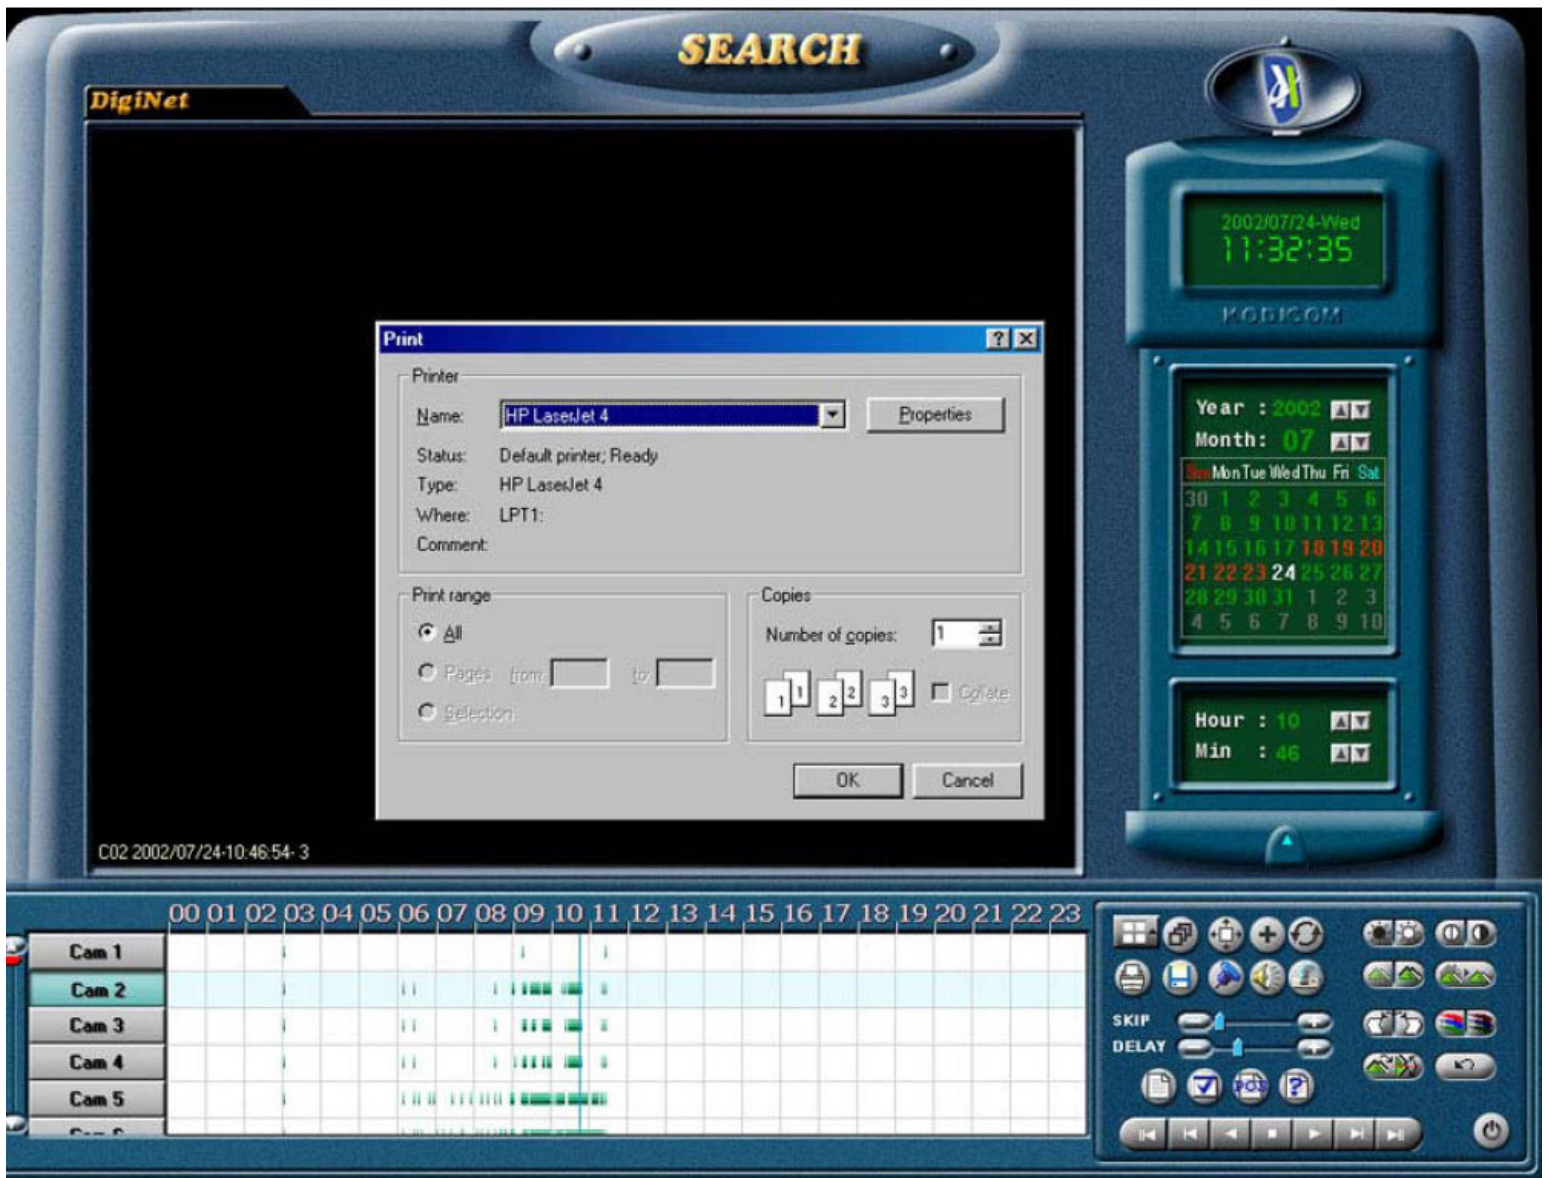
SEARCH

DigiNet

2002/07/24-Wed
11:32:35

KODICOM

Print

Printer

Name: HP LaserJet 4

Properties

Status: Default printer; Ready
Type: HP LaserJet 4
Where: LPT1:
Comment:

Print range

All
Pages from: to:
Selection

Copies

Number of copies: 1

1 1 2 2 3 3 Collate

OK Cancel

C02 2002/07/24-10:46:54- 3

Year : 2002
Month: 07

| Sun | Mon | Tue | Wed | Thu | Fri | Sat |
|---|---|---|---|---|---|---|
| 30 | 1 | 2 | 3 | 4 | 5 | 6 |
| 7 | 8 | 9 | 10 | 11 | 12 | 13 |
| 14 | 15 | 16 | 17 | 18 | 19 | 20 |
| 21 | 22 | 23 | 24 | 25 | 26 | 27 |
| 28 | 29 | 30 | 31 | 1 | 2 | 3 |
| 4 | 5 | 6 | 7 | 8 | 9 | 10 |

Hour : 10
Min : 46

00 01 02 03 04 05 06 07 08 09 10 11 12 13 14 15 16 17 18 19 20 21 22 23

Cam 1
Cam 2
Cam 3
Cam 4
Cam 5
Cam 6

SKIP
DELAY

POS